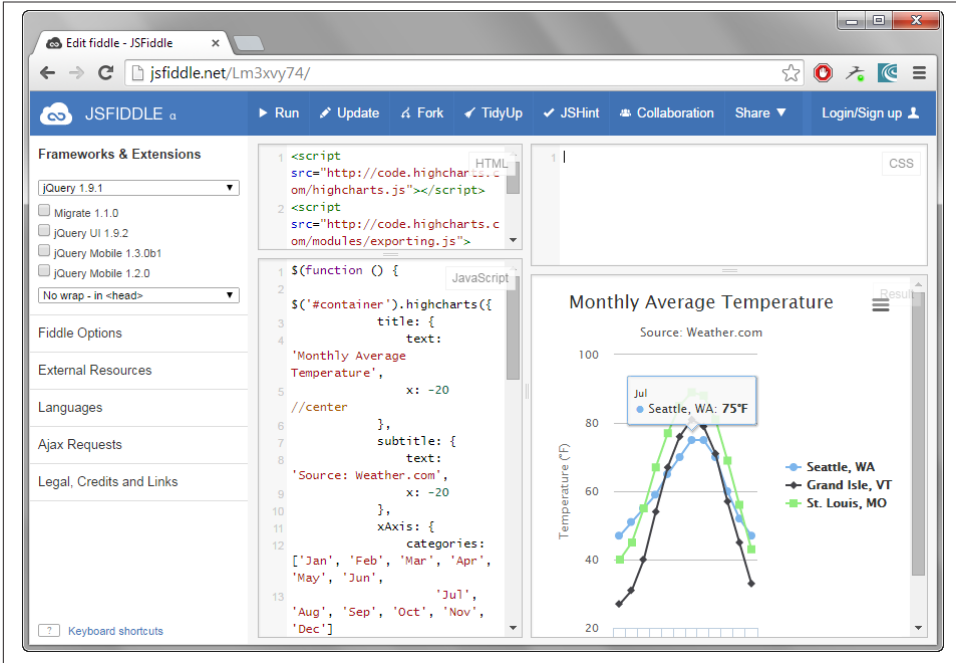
Edit fiddle - JSFiddle ×

jsfiddle.net/Lm3xvy74/

JSFIDDLE α

▶ Run   Update   Fork   TidyUp   JSHint   Collaboration   Share ▼   Login/Sign up

Frameworks & Extensions

jQuery 1.9.1

Migrate 1.1.0
jQuery UI 1.9.2
jQuery Mobile 1.3.0b1
jQuery Mobile 1.2.0

No wrap - in <head>

Fiddle Options

External Resources

Languages

Ajax Requests

Legal, Credits and Links

? Keyboard shortcuts

HTML
1 <script src="http://code.highcharts.com/highcharts.js"></script>
2 <script src="http://code.highcharts.com/modules/exporting.js">

CSS
1

JavaScript
1 $(function () {
2 $('#container').highcharts({
3 title: {
4 text: 'Monthly Average Temperature',
5 x: -20 //center
6 },
7 subtitle: {
8 text: 'Source: Weather.com',
9 x: -20
10 },
11 xAxis: {
12 categories: ['Jan', 'Feb', 'Mar', 'Apr', 'May', 'Jun',
13 'Jul', 'Aug', 'Sep', 'Oct', 'Nov', 'Dec']

Result

Monthly Average Temperature

Source: Weather.com

100
80
60
40
20

Temperature (°F)

Jul
● Seattle, WA: 75°F

Seattle, WA
Grand Isle, VT
St. Louis, MO